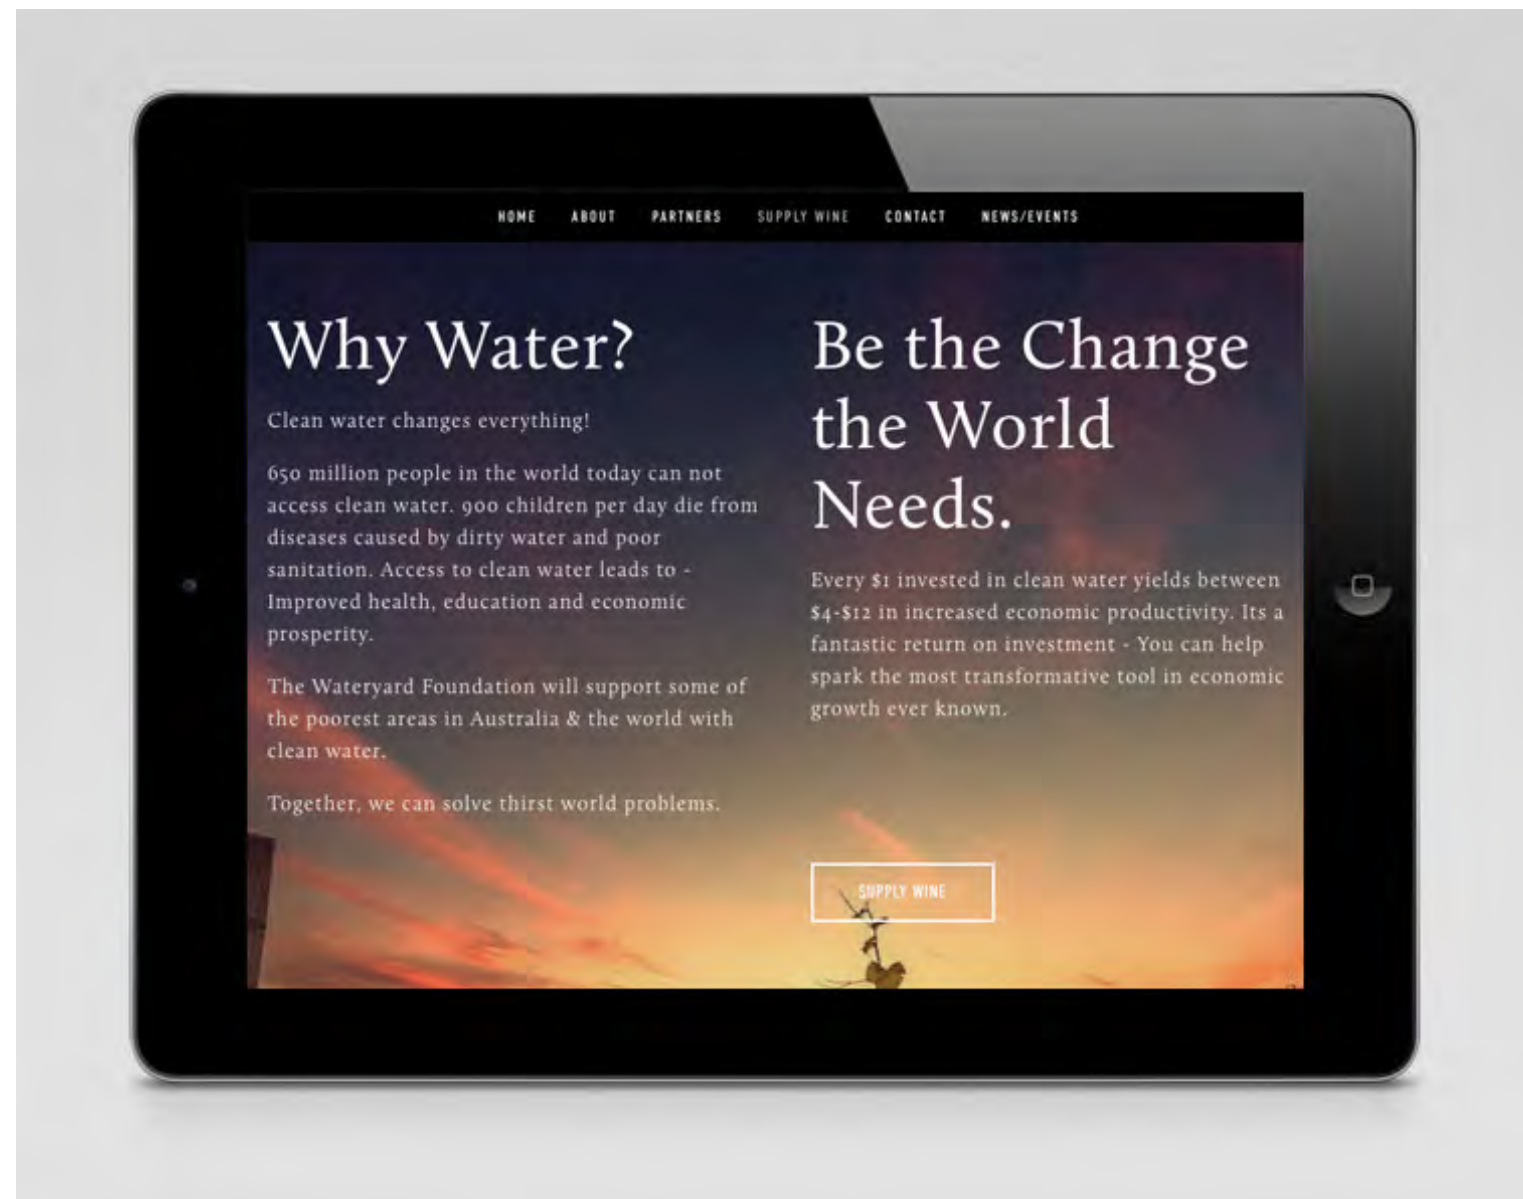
HOME ABOUT PARTNERS SUPPLY WINE CONTACT NEWS/EVENTS

Why Water?

Clean water changes everything!

650 million people in the world today can not access clean water. 900 children per day die from diseases caused by dirty water and poor sanitation. Access to clean water leads to - Improved health, education and economic prosperity.

The Wateryard Foundation will support some of the poorest areas in Australia & the world with clean water.

Together, we can solve thirst world problems.

Be the Change the World Needs.

Every \$1 invested in clean water yields between \$4-\$12 in increased economic productivity. Its a fantastic return on investment - You can help spark the most transformative tool in economic growth ever known.

SUPPLY WINE